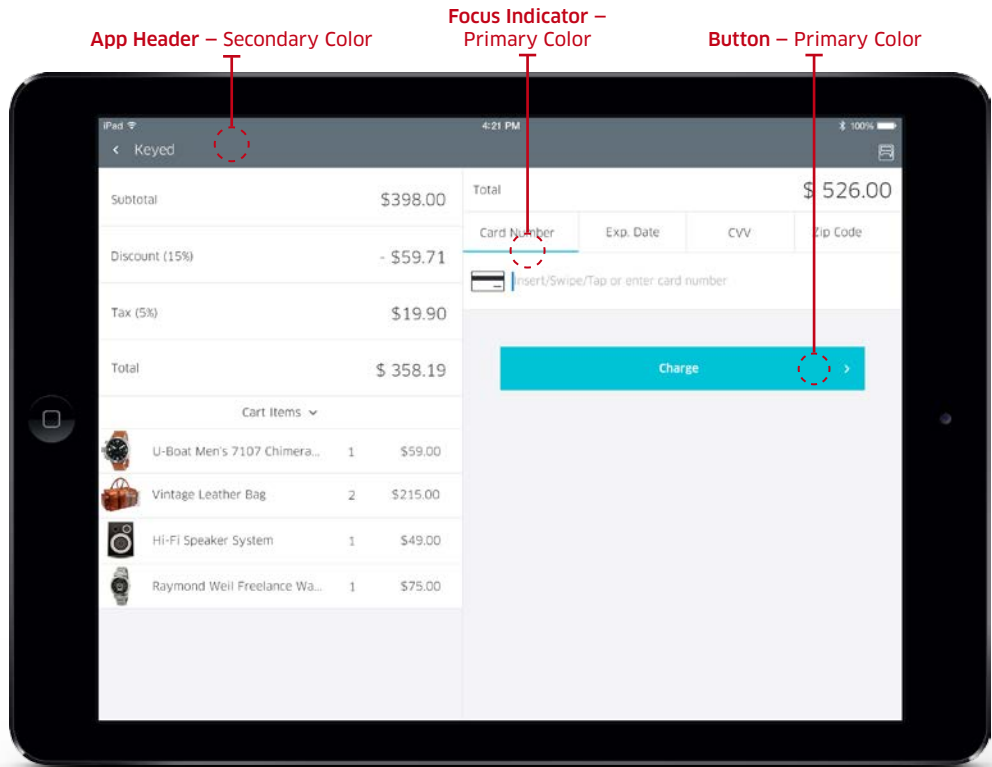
App Header – Secondary Color

Focus Indicator – Primary Color

Button – Primary Color

iPad

4:21 PM

100%

Keyed

Subtotal $398.00

Discount (15%) - $59.71

Tax (5%) $19.90

Total $ 358.19

Cart Items

| U-Boat Men's 7107 Chimera... | 1 | $59.00 |
|---|---|---|
| Vintage Leather Bag | 2 | $215.00 |
| Hi-Fi Speaker System | 1 | $49.00 |
| Raymond Weil Freelance Wa... | 1 | $75.00 |

Total $ 526.00

Card Number

Exp. Date

CVV

Zip Code

Insert/Swipe/Tap or enter card number

Charge